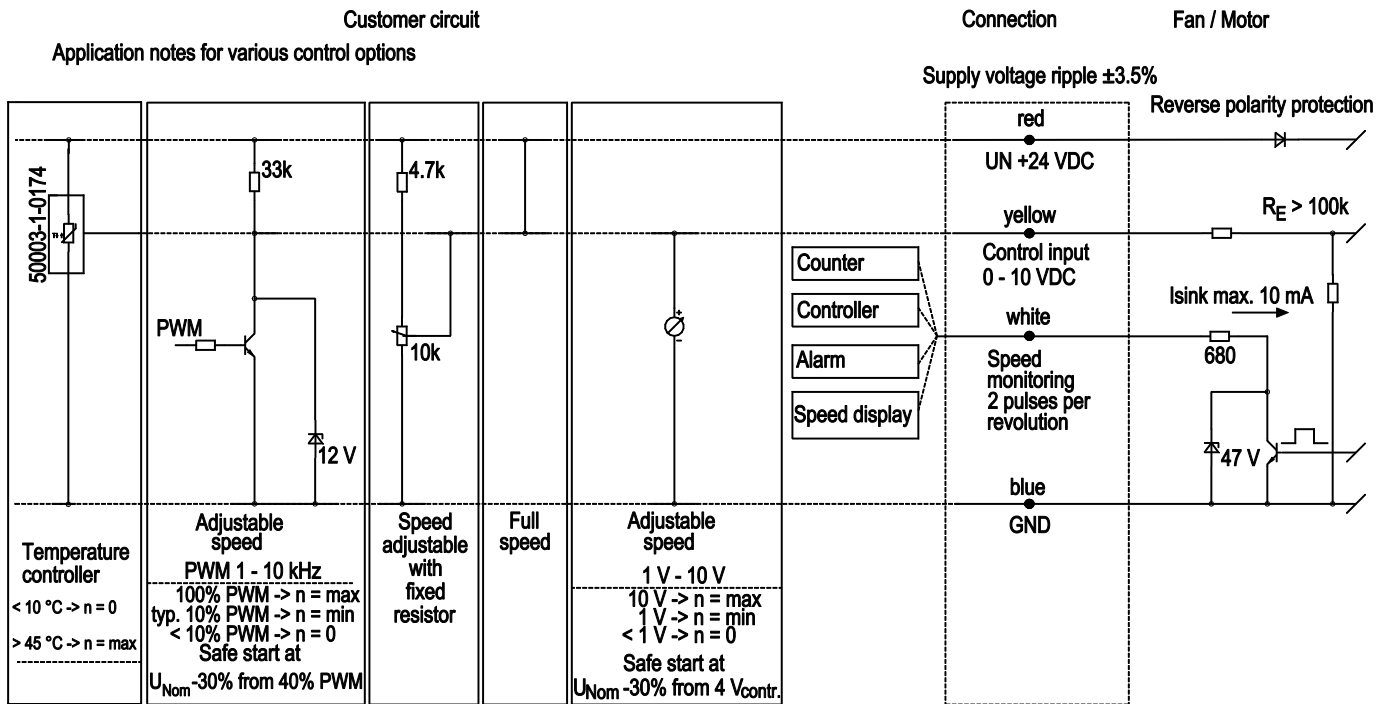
Customer circuit

Connection

Fan / Motor

Application notes for various control options

Supply voltage ripple ±3.5%

Reverse polarity protection

red

UN +24 VDC

50003-1-0174

33k

4.7k

yellow

$R_E$ > 100k

Control input 0 - 10 VDC

Counter

Controller

Isink max. 10 mA

white

PWM

10k

Alarm

680

Speed monitoring 2 pulses per revolution

Speed display

12 V

47 V

blue

GND

Temperature controller

< 10 °C -> n = 0

> 45 °C -> n = max

Adjustable speed

PWM 1 - 10 kHz

100% PWM -> n = max
typ. 10% PWM -> n = min
< 10% PWM -> n = 0
Safe start at
$U_{Nom}$-30% from 40% PWM

Speed adjustable with fixed resistor

Full speed

Adjustable speed

1 V - 10 V

10 V -> n = max
1 V -> n = min
< 1 V -> n = 0

Safe start at
$U_{Nom}$ -30% from 4 $V_{contr.}$